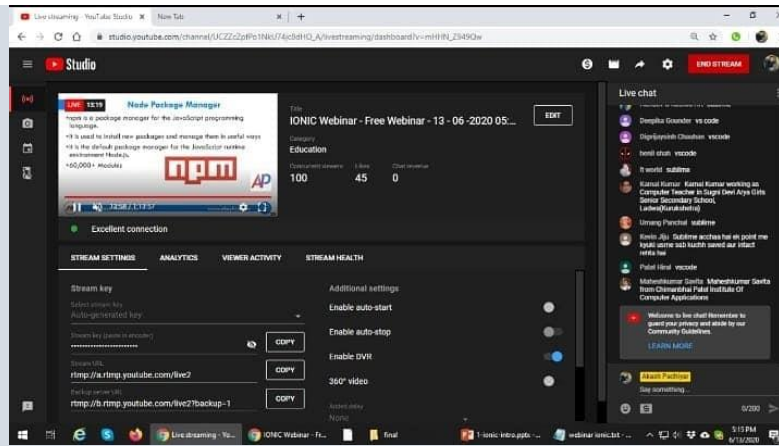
Live streaming - YouTube Studio × New Tab × +

studio.youtube.com/channel/UCZZz2pfPs1NkU74jc0dHQ_A/livestreaming/dashboard?v=mHHN_Z949Qw

Studio

END STREAM

LIVE 13:19

Node Package Manager

•npm is a package manager for the JavaScript programming language.
•It is used to install new packages and manage them in useful ways
•It is the default package manager for the JavaScript runtime environment Node.js.
•60,000+ Modules

npm

AP

13:58 / 1:13:57

Title
IONIC Webinar - Free Webinar - 13 - 06 -2020 05:...

EDIT

Category
Education

Concurrent viewers 100
Likes 45
Chat rate 0

Excellent connection

STREAM SETTINGS ANALYTICS VIEWER ACTIVITY STREAM HEALTH

Stream key

Select stream key
Auto-generated key

Stream key (paste in encoder)
•••••••••••••••••••••••• COPY

Stream URL
rtmp://a.rtmp.youtube.com/live2 COPY

Backup server URL
rtmp://b.rtmp.youtube.com/live2?backup=1 COPY

Additional settings

Enable auto-start
Enable auto-stop
Enable DVR
360° video

Latency
None

Live chat

Deepika Gounder vs code
Digvijaysinh Chauhan vscode
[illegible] vscode
It world sublime
Kamal Kumar Kamal Kumar working as Computer Teacher in Sugni Devi Arya Girls Senior Secondary School, Ladwa(Kurukshetra)
Umang Panchal sublime
Kevin Jiju Sublime acchaa hai ek point me kyuki usme sab kuchh saved aur intact rehta hai
Patel Hiral vscode
Maheshkumar Savita Maheshkumar Savita from Chimanbhai Patel Institute Of Computer Applications

Welcome to live chat! Remember to guard your privacy and abide by our Community Guidelines.

LEARN MORE

Akash Padhiyar
Say something...

0/200

Live streaming - Yo... IONIC Webinar - Fr... final 1-ionic intro.pptx -... webinar ionic.txt -...

5:13 PM
6/13/2020